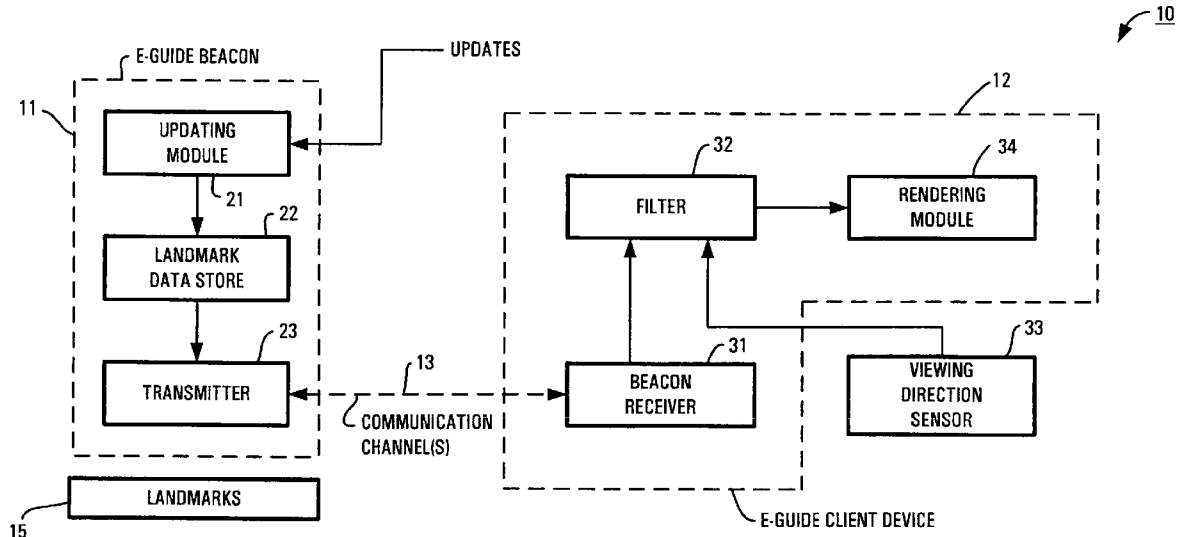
10

E-GUIDE BEACON

UPDATES

11

UPDATING MODULE

21

22

LANDMARK DATA STORE

23

TRANSMITTER

13

COMMUNICATION CHANNEL(S)

12

32

FILTER

34

RENDERING MODULE

31

BEACON RECEIVER

33

VIEWING DIRECTION SENSOR

15

LANDMARKS

E-GUIDE CLIENT DEVICE